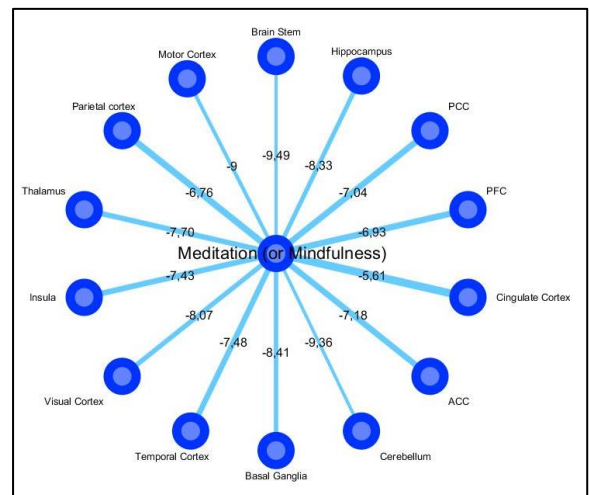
Brain Stem
Motor Cortex
Hippocampus
Parietal cortex
PCC
PFC
Thalamus
Meditation (or Mindfulness)
Insula
Cingulate Cortex
Visual Cortex
ACC
Temporal Cortex
Basal Ganglia
Cerebellum
-9,49
-9
-8,33
-6,76
-7,04
-7,70
-6,93
-5,61
-7,43
-8,07
-7,18
-7,48
-8,41
-9,36